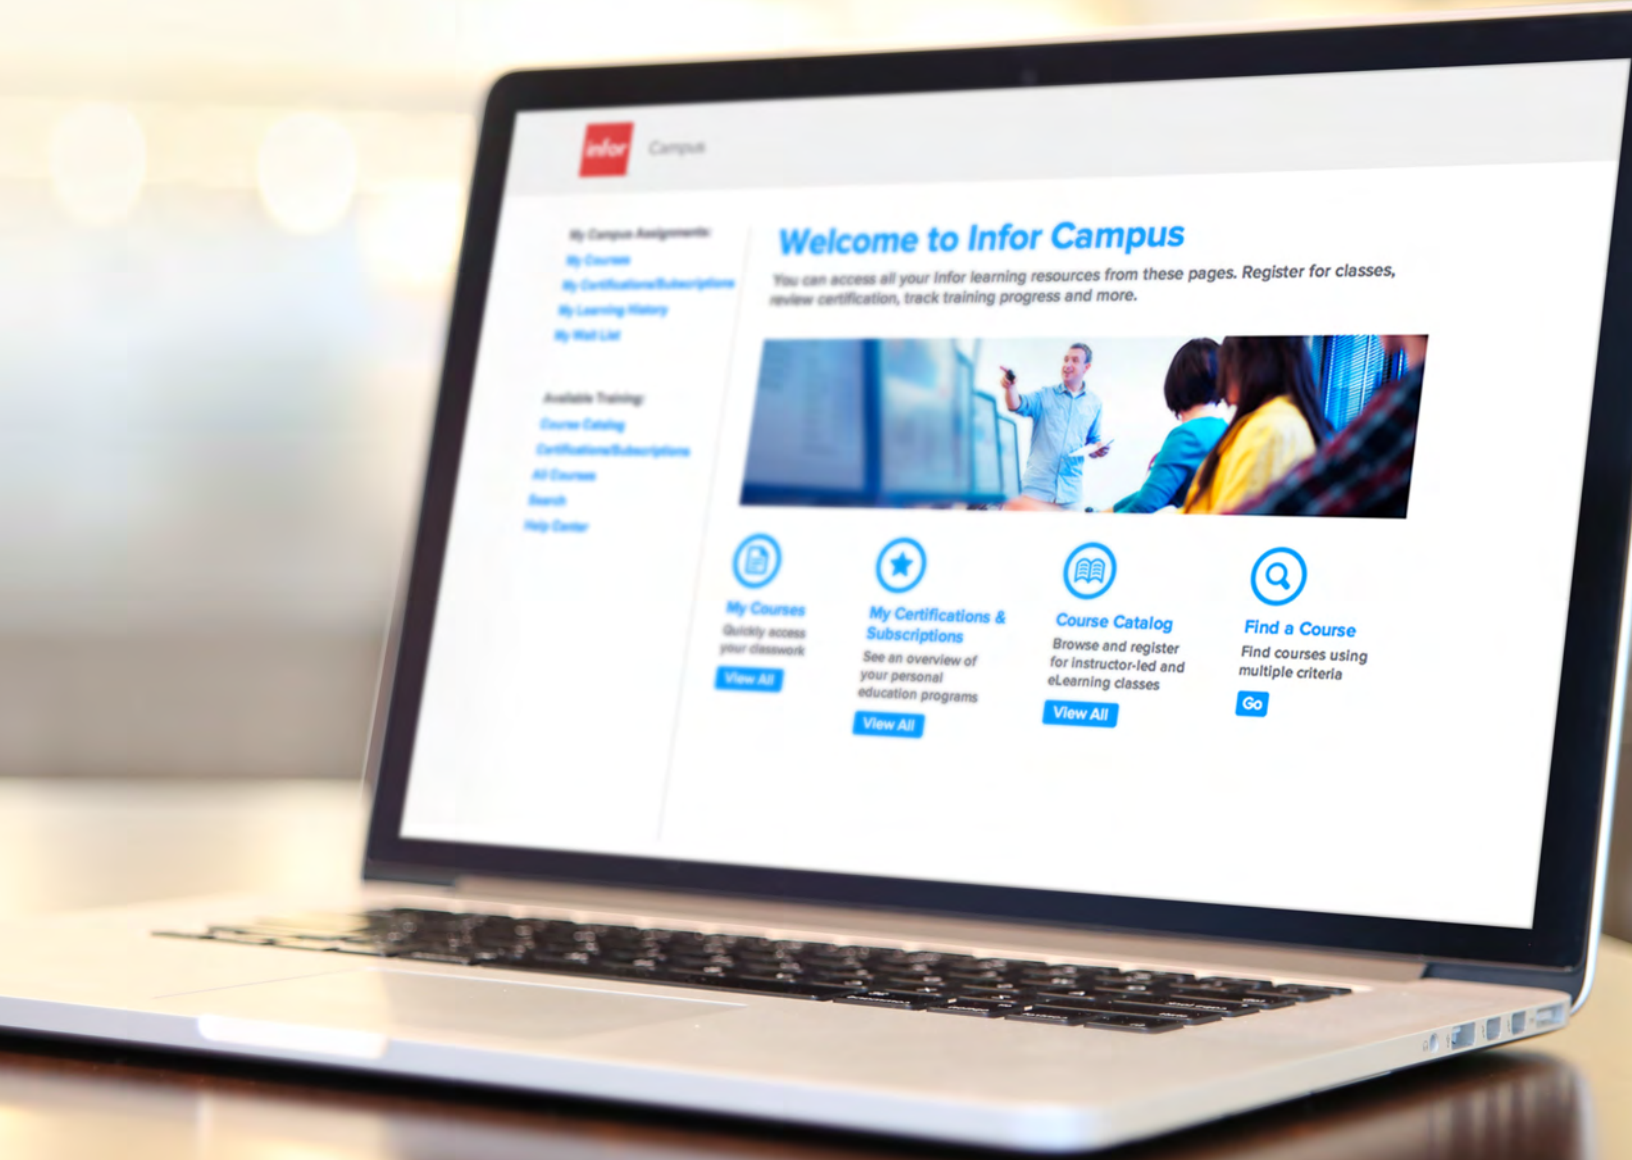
infor Campus

My Campus Assignments:
My Courses
My Certifications/Subscriptions
My Learning History
My Wait List

Available Training:
Course Catalog
Certifications/Subscriptions
All Courses
Search
Help Center

Welcome to Infor Campus

You can access all your Infor learning resources from these pages. Register for classes, review certification, track training progress and more.

My Courses
Quickly access your classwork
View All

My Certifications & Subscriptions
See an overview of your personal education programs
View All

Course Catalog
Browse and register for instructor-led and eLearning classes
View All

Find a Course
Find courses using multiple criteria
Go